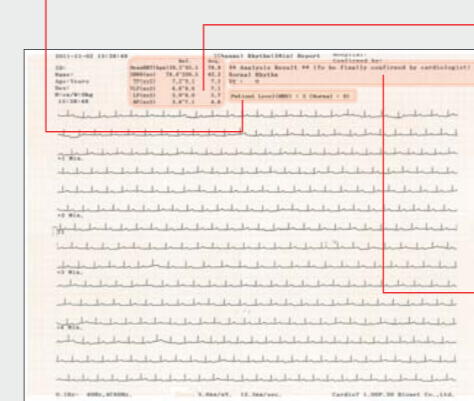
2011-11-02 13:38:48

ID:
Name:
Age:Years
Sex:
Ht:cm/W:kg
13:38:48

Ref. Avg.
MeanNN(bpm) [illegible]
SDNN(ms) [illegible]
TP(ms2) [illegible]
VLF(ms2) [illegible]
LF(ms2) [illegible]
HF(ms2) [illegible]

[Channel Rhythm(6ch)] Report
Hospital:
Confirmed by:

** Analysis Result ** (To be finally confirmed by cardiologist)
Normal Rhythm
VE : 0

Patient Level(HRV) : 5 (Normal : 8)

+1 Min.

+2 Min.

+3 Min.

+4 Min.

0.1Hz- 40Hz, AC60Hz, 5.0mm/mV, 12.5mm/sec. CardioT 1.0EP.30 Bionet Co.,Ltd.